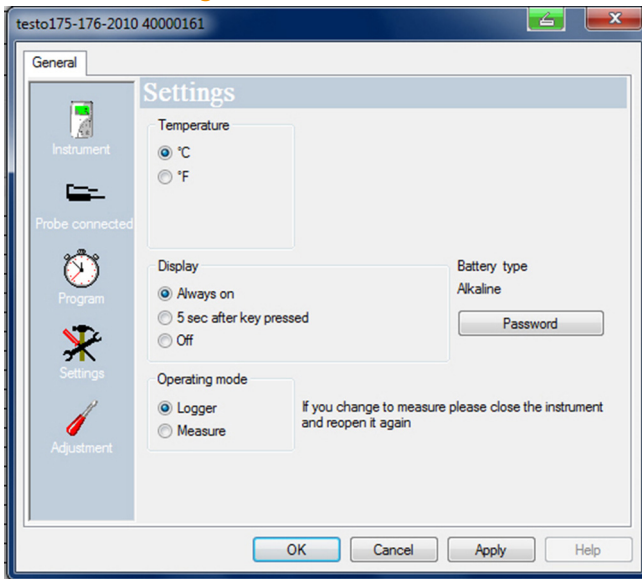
testo175-176-2010 40000161

General

Instrument

Probe connected

Program

Settings

Adjustment

Settings

Temperature

°C

°F

Display

Always on

5 sec after key pressed

Off

Battery type

Alkaline

Password

Operating mode

Logger

Measure

If you change to measure please close the instrument and reopen it again

OK

Cancel

Apply

Help